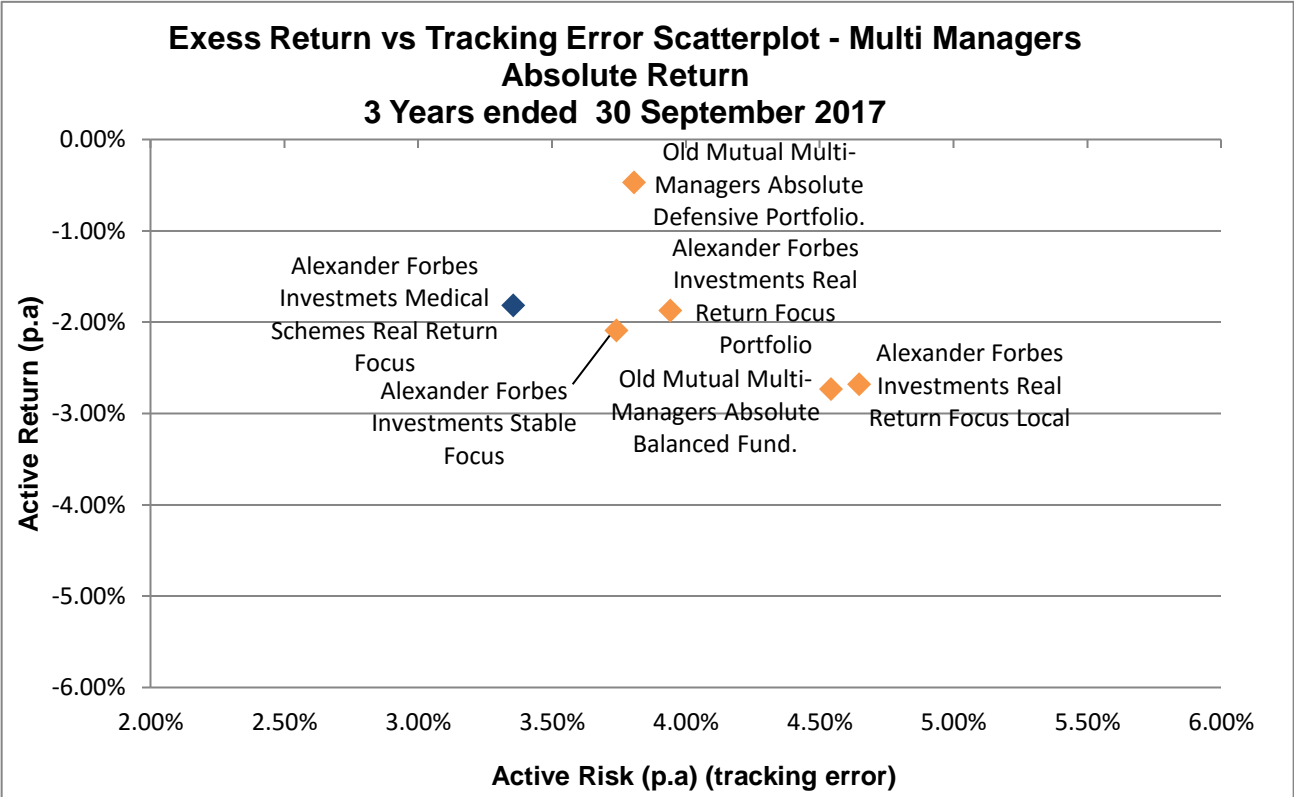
Exess Return vs Tracking Error Scatterplot - Multi Managers Absolute Return
3 Years ended 30 September 2017

Active Return (p.a)

0.00%
-1.00%
-2.00%
-3.00%
-4.00%
-5.00%
-6.00%

Old Mutual Multi-Managers Absolute Defensive Portfolio.

Alexander Forbes Investments Real Return Focus Portfolio

Alexander Forbes Investmets Medical Schemes Real Return Focus

Alexander Forbes Investments Stable Focus

Old Mutual Multi-Managers Absolute Balanced Fund.

Alexander Forbes Investments Real Return Focus Local

2.00%
2.50%
3.00%
3.50%
4.00%
4.50%
5.00%
5.50%
6.00%

Active Risk (p.a) (tracking error)